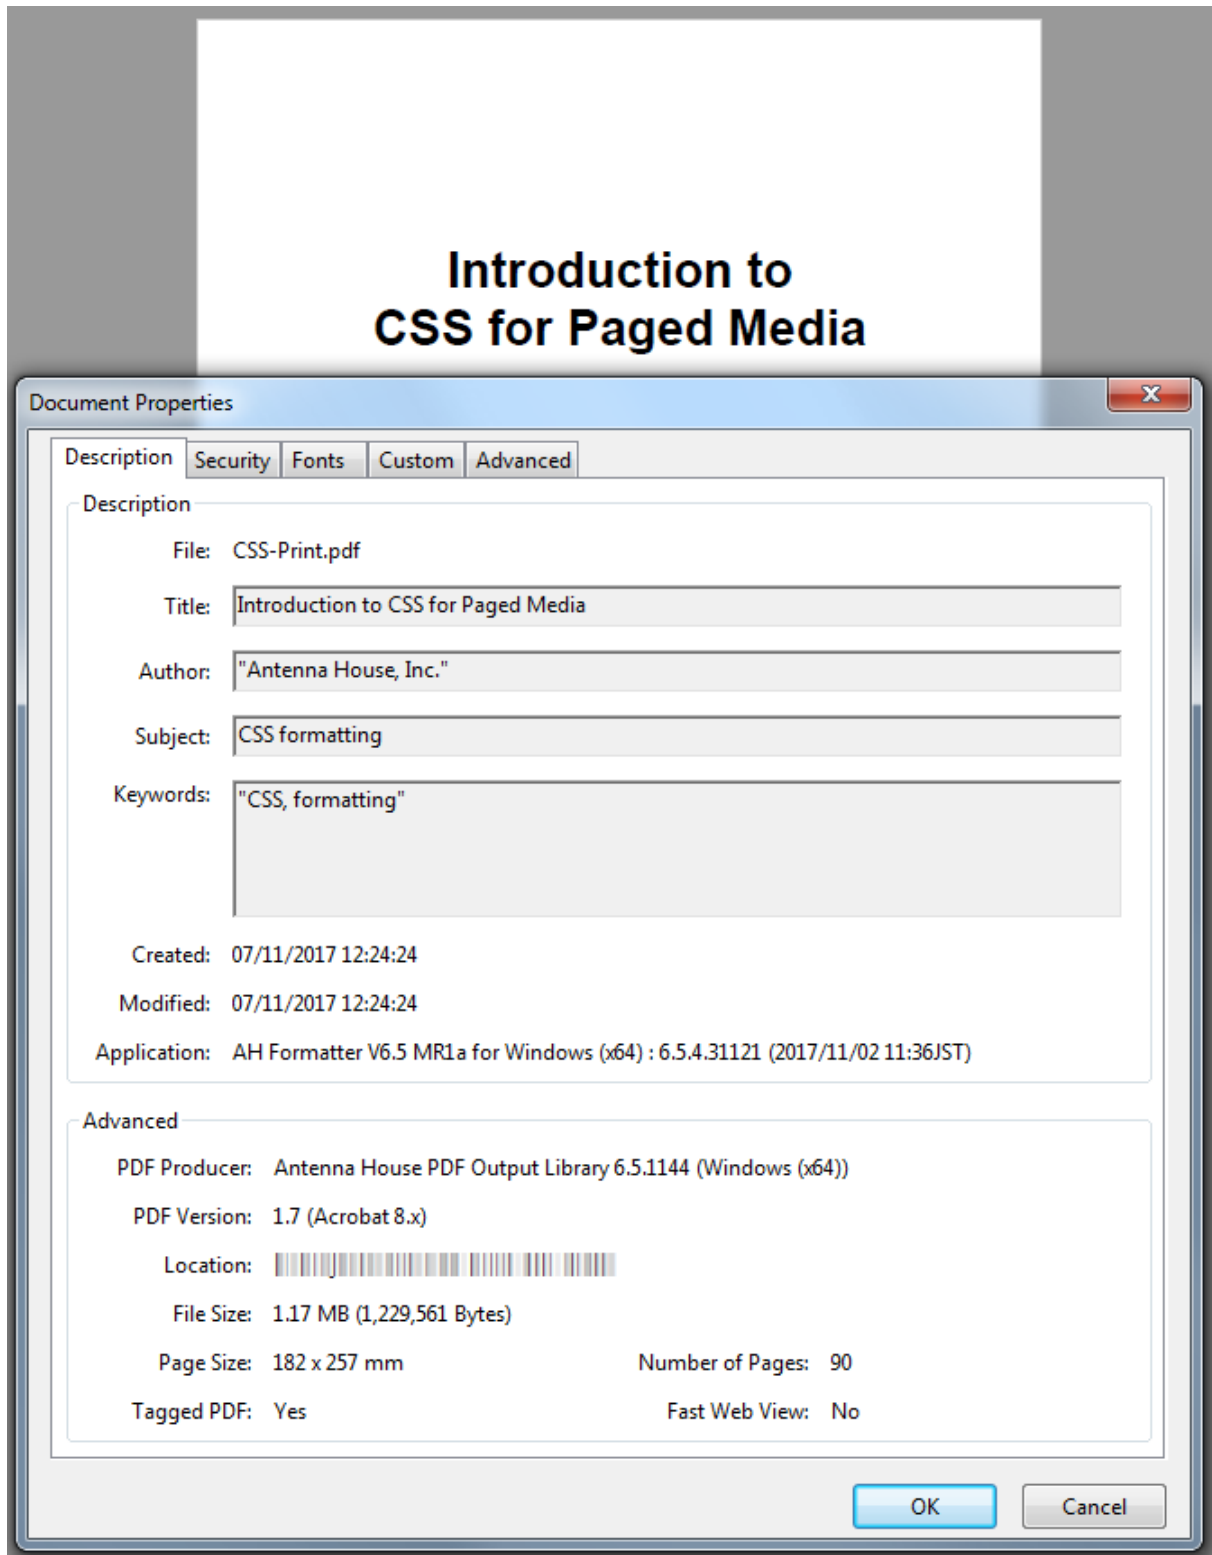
Introduction to
CSS for Paged Media

Document Properties

Description Security Fonts Custom Advanced

Description

File: CSS-Print.pdf

Title: Introduction to CSS for Paged Media

Author: "Antenna House, Inc."

Subject: CSS formatting

Keywords: "CSS, formatting"

Created: 07/11/2017 12:24:24

Modified: 07/11/2017 12:24:24

Application: AH Formatter V6.5 MR1a for Windows (x64) : 6.5.4.31121 (2017/11/02 11:36JST)

Advanced

PDF Producer: Antenna House PDF Output Library 6.5.1144 (Windows (x64))

PDF Version: 1.7 (Acrobat 8.x)

Location: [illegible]

File Size: 1.17 MB (1,229,561 Bytes)

Page Size: 182 x 257 mm

Number of Pages: 90

Tagged PDF: Yes

Fast Web View: No

OK

Cancel